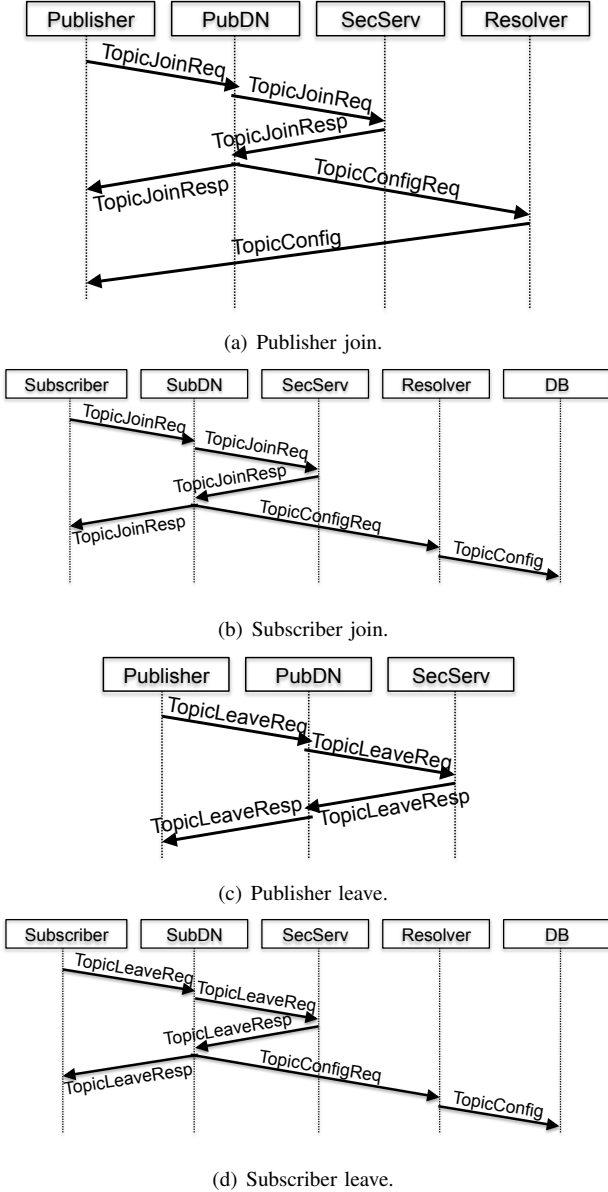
Publisher
PubDN
SecServ
Resolver
TopicJoinReq
TopicJoinReq
TopicJoinResp
TopicJoinResp
TopicConfigReq
TopicConfig

(a) Publisher join.

Subscriber
SubDN
SecServ
Resolver
DB
TopicJoinReq
TopicJoinReq
TopicJoinResp
TopicJoinResp
TopicConfigReq
TopicConfig

(b) Subscriber join.

Publisher
PubDN
SecServ
TopicLeaveReq
TopicLeaveReq
TopicLeaveResp
TopicLeaveResp

(c) Publisher leave.

Subscriber
SubDN
SecServ
Resolver
DB
TopicLeaveReq
TopicLeaveReq
TopicLeaveResp
TopicLeaveResp
TopicConfigReq
TopicConfig

(d) Subscriber leave.